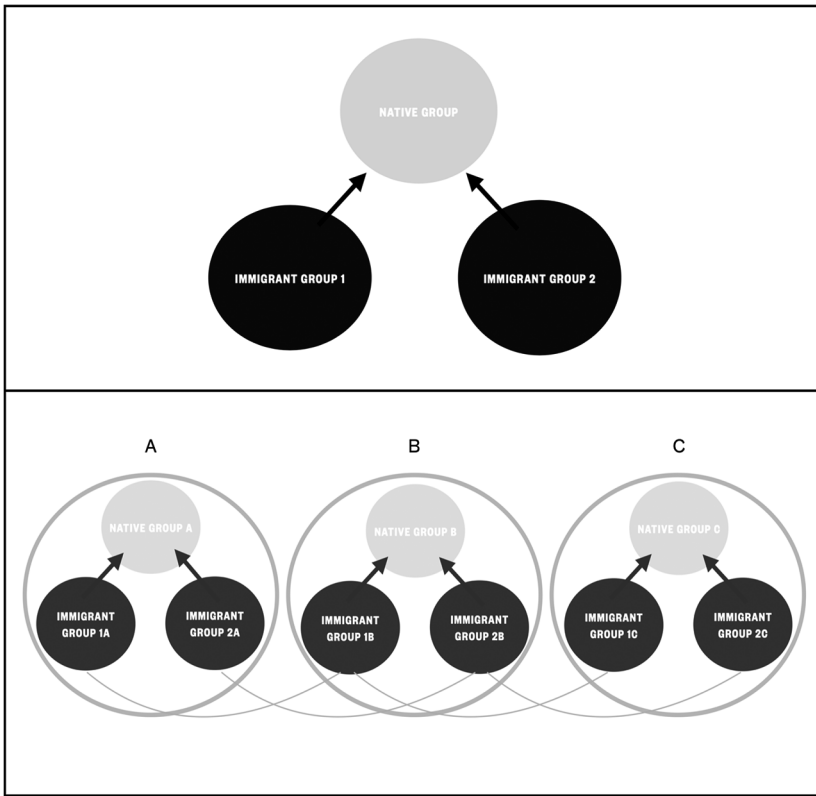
NATIVE GROUP

IMMIGRANT GROUP 1

IMMIGRANT GROUP 2

A

B

C

NATIVE GROUP A

IMMIGRANT GROUP 1A

IMMIGRANT GROUP 2A

NATIVE GROUP B

IMMIGRANT GROUP 1B

IMMIGRANT GROUP 2B

NATIVE GROUP C

IMMIGRANT GROUP 1C

IMMIGRANT GROUP 2C